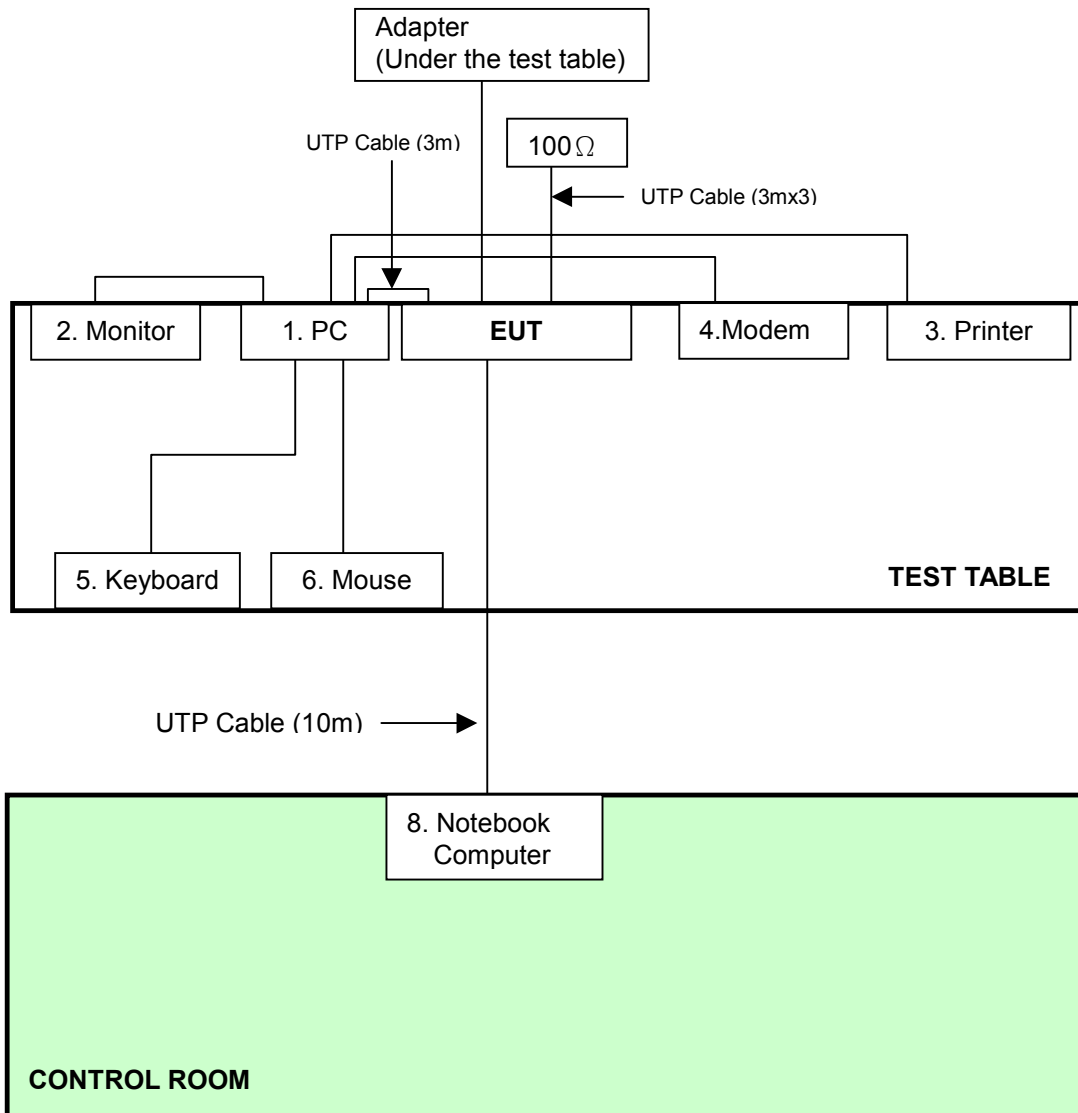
Adapter
(Under the test table)

UTP Cable (3m)

$100\Omega$

UTP Cable (3mx3)

2. Monitor

1. PC

EUT

4.Modem

3. Printer

5. Keyboard

6. Mouse

TEST TABLE

UTP Cable (10m)

8. Notebook Computer

CONTROL ROOM